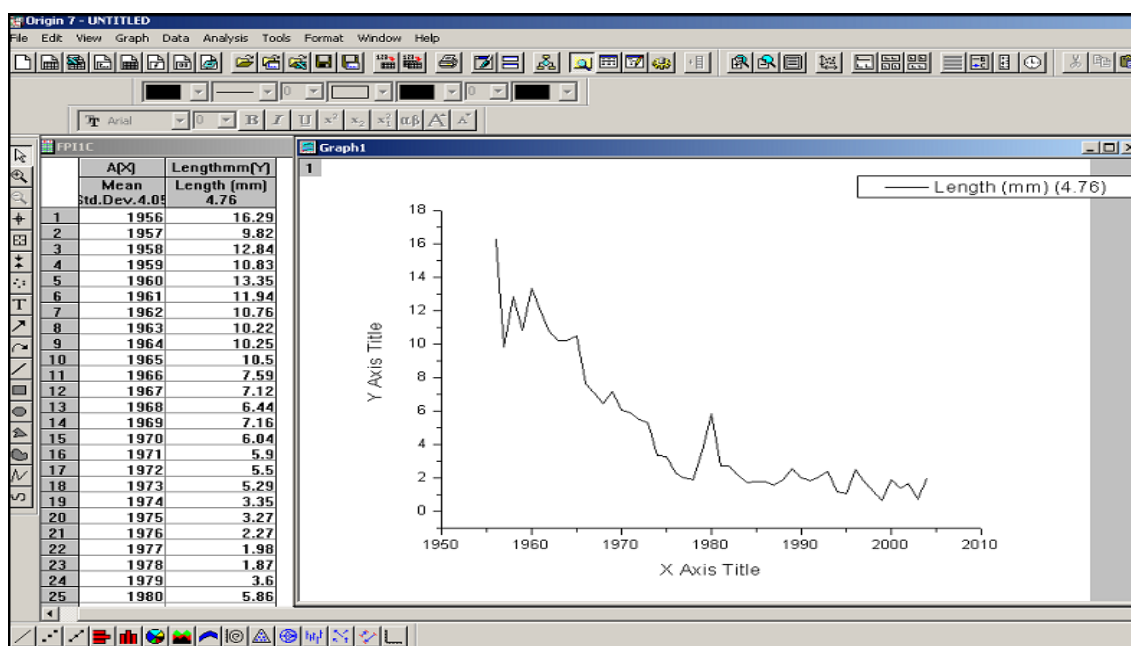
Origin 7 - UNTITLED
File Edit View Graph Data Analysis Tools Format Window Help

Arial 0 B I U $x^2$ $x_2$ $x_1^2$ αβ A A

FP11C

| | A(X) | Lengthmm(Y) |
|---|---|---|
| | Mean Std.Dev.4.05 | Length (mm) 4.76 |
| 1 | 1956 | 16.29 |
| 2 | 1957 | 9.82 |
| 3 | 1958 | 12.84 |
| 4 | 1959 | 10.83 |
| 5 | 1960 | 13.35 |
| 6 | 1961 | 11.94 |
| 7 | 1962 | 10.76 |
| 8 | 1963 | 10.22 |
| 9 | 1964 | 10.25 |
| 10 | 1965 | 10.5 |
| 11 | 1966 | 7.59 |
| 12 | 1967 | 7.12 |
| 13 | 1968 | 6.44 |
| 14 | 1969 | 7.16 |
| 15 | 1970 | 6.04 |
| 16 | 1971 | 5.9 |
| 17 | 1972 | 5.5 |
| 18 | 1973 | 5.29 |
| 19 | 1974 | 3.35 |
| 20 | 1975 | 3.27 |
| 21 | 1976 | 2.27 |
| 22 | 1977 | 1.98 |
| 23 | 1978 | 1.87 |
| 24 | 1979 | 3.6 |
| 25 | 1980 | 5.86 |

Graph1
1
Length (mm) (4.76)
18
16
14
12
10
8
6
4
2
0
Y Axis Title
1950 1960 1970 1980 1990 2000 2010
X Axis Title